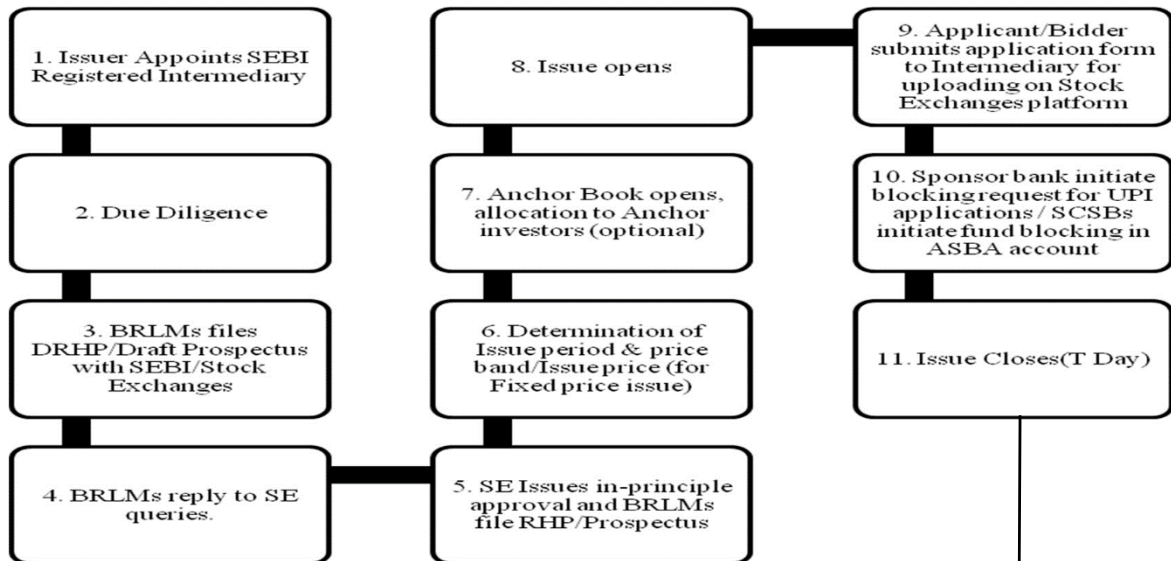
1. Issuer Appoints SEBI Registered Intermediary

2. Due Diligence

3. BRLMs files DRHP/Draft Prospectus with SEBI/Stock Exchanges

4. BRLMs reply to SE queries.

5. SE Issues in-principle approval and BRLMs file RHP/Prospectus

6. Determination of Issue period & price band/Issue price (for Fixed price issue)

7. Anchor Book opens, allocation to Anchor investors (optional)

8. Issue opens

9. Applicant/Bidder submits application form to Intermediary for uploading on Stock Exchanges platform

10. Sponsor bank initiate blocking request for UPI applications / SCSBs initiate fund blocking in ASBA account

11. Issue Closes(T Day)